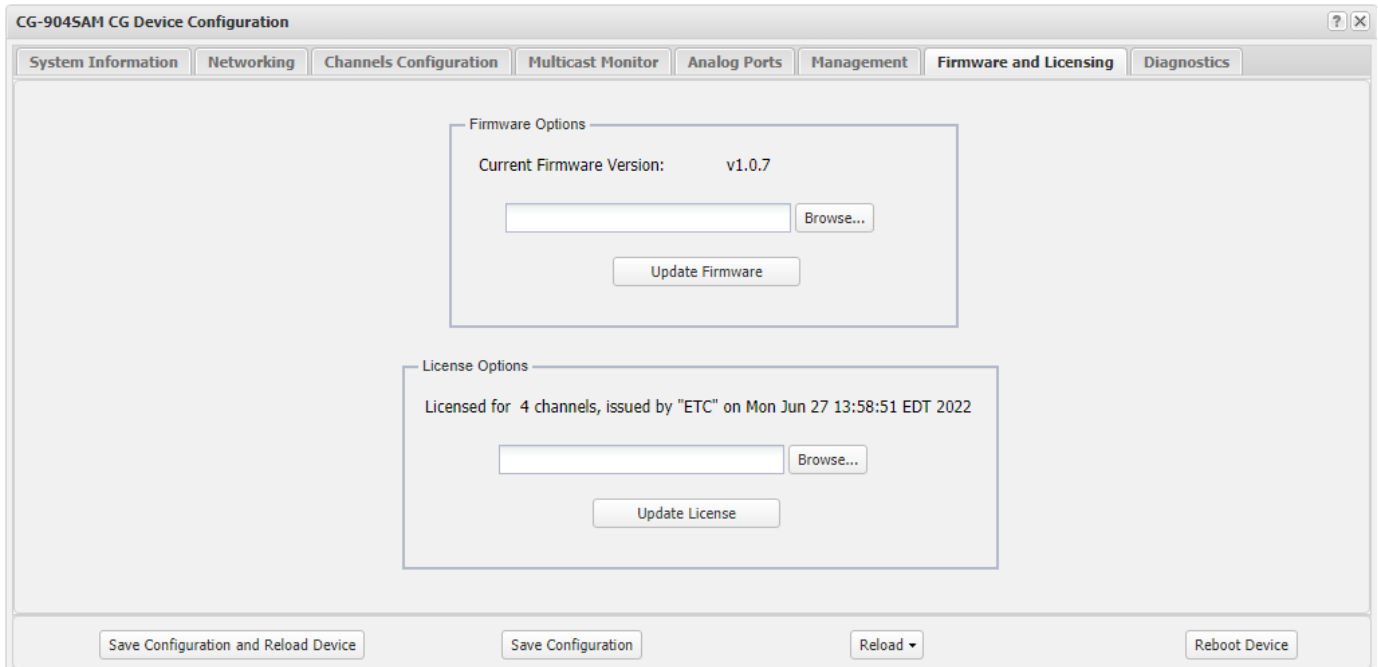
CG-904SAM CG Device Configuration

?

System Information | Networking | Channels Configuration | Multicast Monitor | Analog Ports | Management | Firmware and Licensing | Diagnostics

Firmware Options

Current Firmware Version: v1.0.7

Browse...

Update Firmware

License Options

Licensed for 4 channels, issued by "ETC" on Mon Jun 27 13:58:51 EDT 2022

Browse...

Update License

Save Configuration and Reload Device

Save Configuration

Reload ▾

Reboot Device